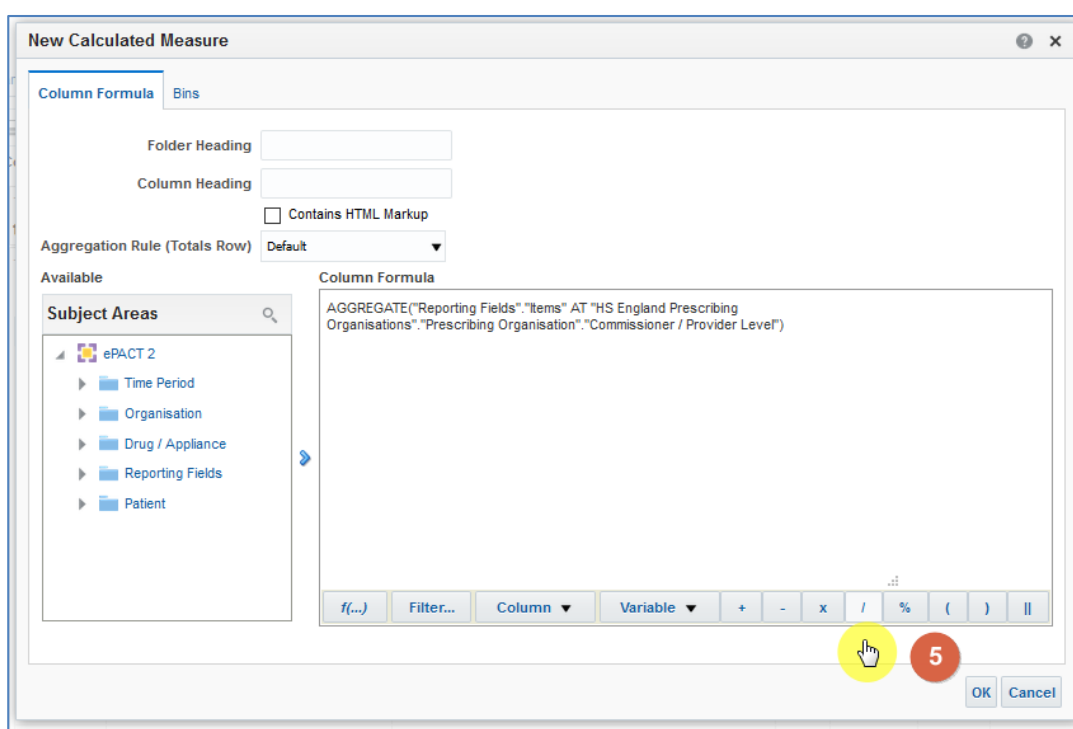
New Calculated Measure

Column Formula Bins

Folder Heading

Column Heading

Contains HTML Markup

Aggregation Rule (Totals Row) Default

Available

Subject Areas

ePACT 2

Time Period

Organisation

Drug / Appliance

Reporting Fields

Patient

Column Formula

AGGREGATE("Reporting Fields"."Items" AT "HS England Prescribing Organisations"."Prescribing Organisation"."Commissioner / Provider Level")

f(...) Filter... Column Variable + - x / % ( ) ||

5

OK Cancel